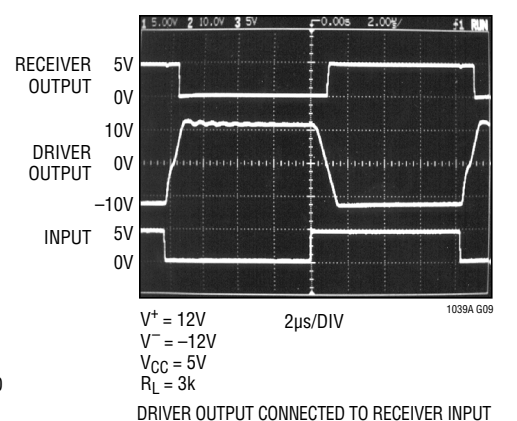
1 5.00V 2 10.0V 3 5V 0.00s 2.00µ/ f1 RUN

RECEIVER OUTPUT 5V 0V

DRIVER OUTPUT 10V 0V –10V

INPUT 5V 0V

1039A G09

$V^+ = 12V$
$V^- = -12V$
$V_{CC} = 5V$
$R_L = 3k$

2µs/DIV

DRIVER OUTPUT CONNECTED TO RECEIVER INPUT